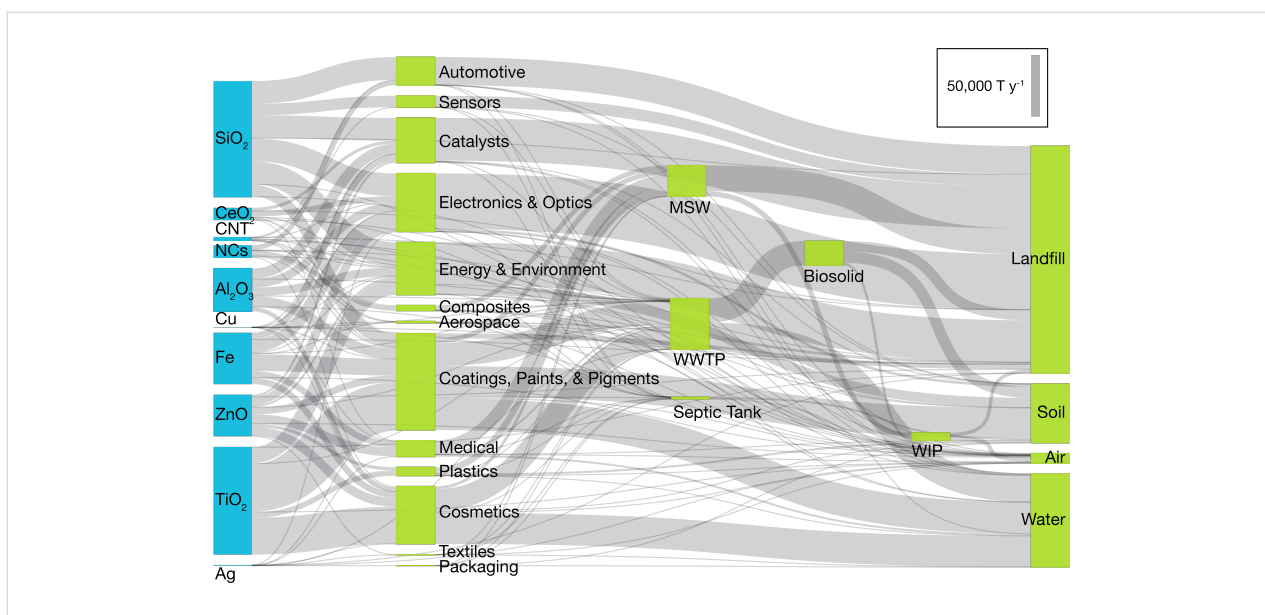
50,000 T y$^{-1}$

$SiO_2$
$CeO_2$
CNT
NCs
$Al_2O_3$
Cu
Fe
ZnO
$TiO_2$
Ag

Automotive
Sensors
Catalysts
Electronics & Optics
Energy & Environment
Composites
Aerospace
Coatings, Paints, & Pigments
Medical
Plastics
Cosmetics
Textiles
Packaging

MSW
WWTP
Septic Tank
Biosolid
WIP

Landfill
Soil
Air
Water